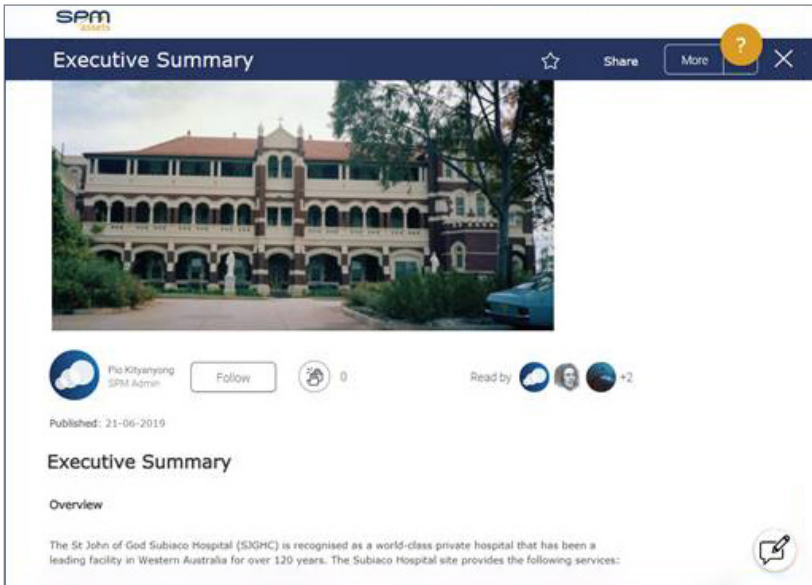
SPM
assets

Executive Summary

Share

More

?

Pio Kityanyong
SPM Admin

Follow

0

Read by

+2

Published: 21-06-2019

Executive Summary

Overview

The St John of God Subiaco Hospital (SJGHC) is recognised as a world-class private hospital that has been a leading facility in Western Australia for over 120 years. The Subiaco Hospital site provides the following services: